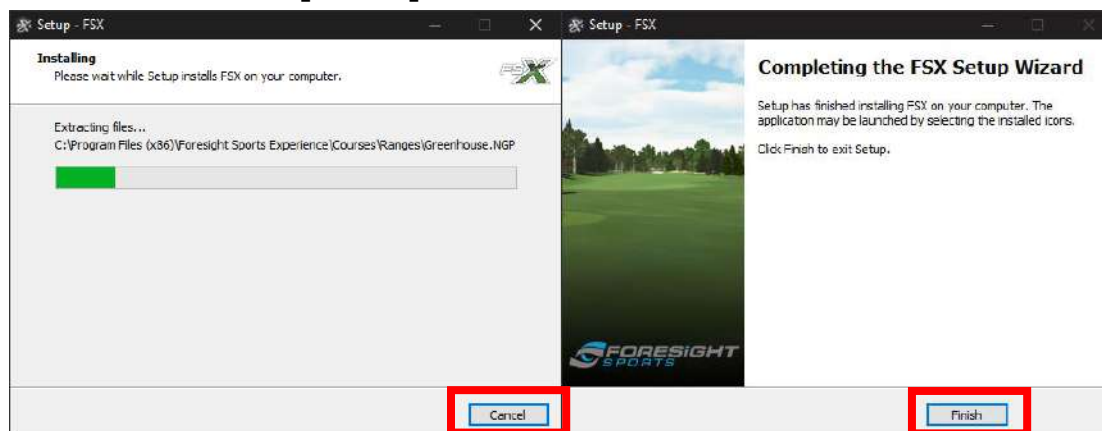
Setup - FSX

Installing
Please wait while Setup installs FSX on your computer.

FSX

Extracting files...
C:\Program Files (x86)\Foresight Sports Experience\Courses\Ranges\Greenhouse.NGP

Cancel

Setup - FSX

Completing the FSX Setup Wizard

Setup has finished installing FSX on your computer. The applicaton may be launched by selecting the installed icons.

Click Finish to exit Setup.

FORESIGHT SPORTS

Finish